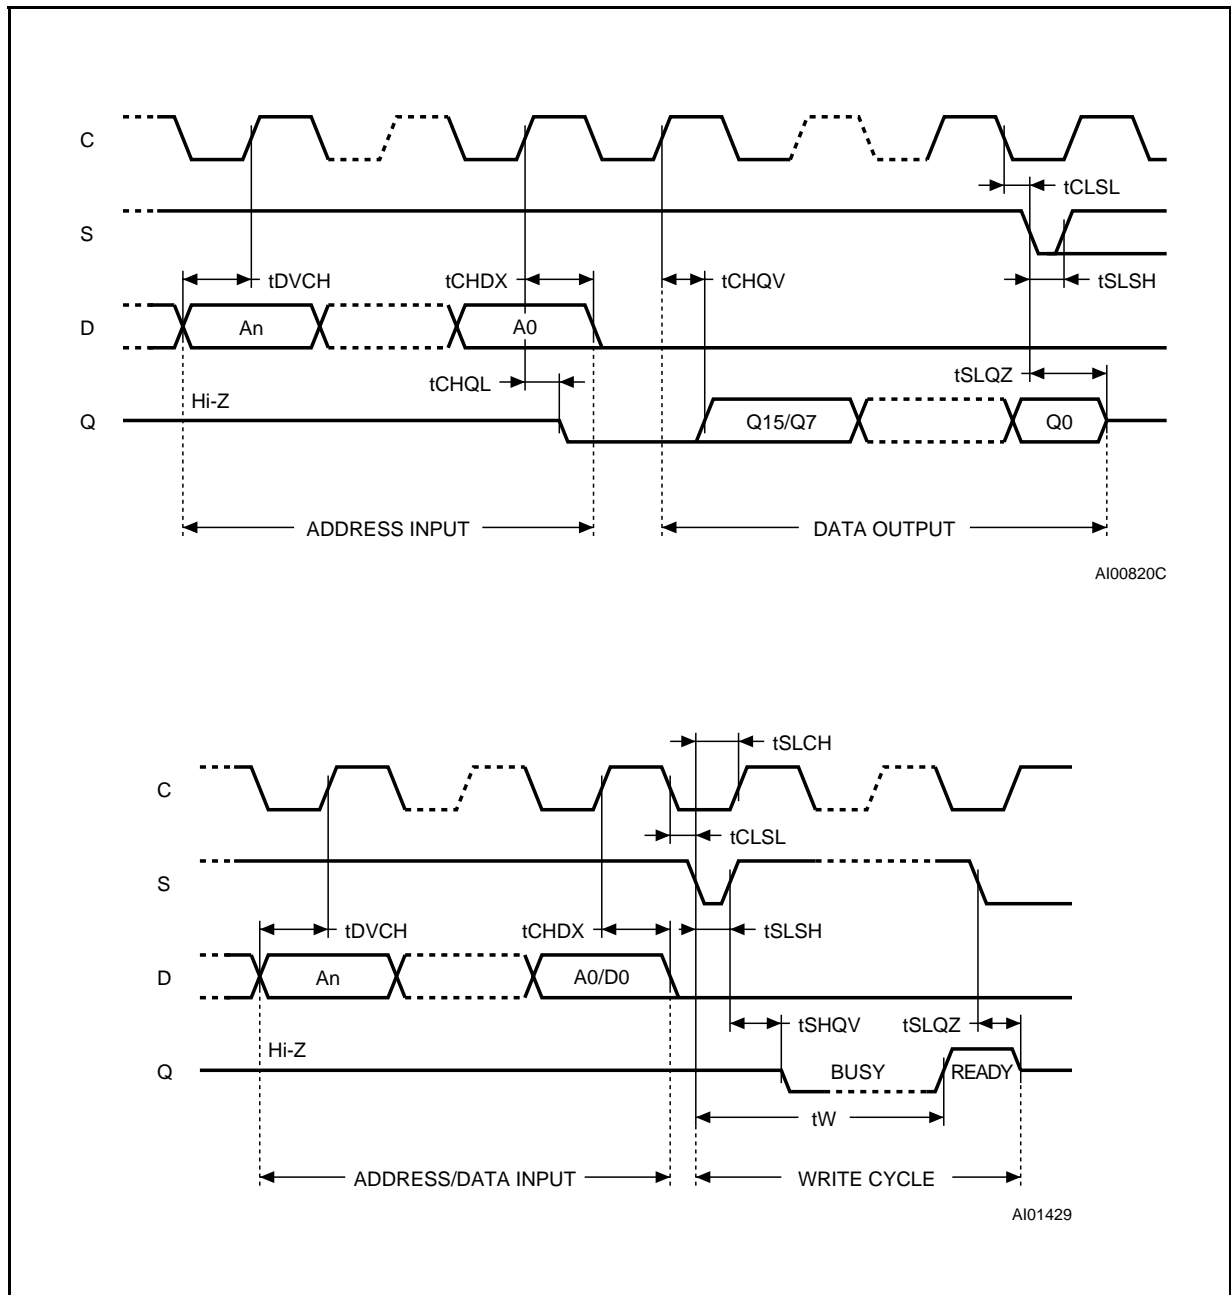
C

tCLSL

S

tDVCH

tCHDX

tCHQV

tSLSH

D

An

A0

tCHQL

tSLQZ

Q

Hi-Z

Q15/Q7

Q0

ADDRESS INPUT

DATA OUTPUT

AI00820C

tSLCH

C

tCLSL

S

tDVCH

tCHDX

tSLSH

D

An

A0/D0

tSHQV

tSLQZ

Q

Hi-Z

BUSY

READY

tW

ADDRESS/DATA INPUT

WRITE CYCLE

AI01429